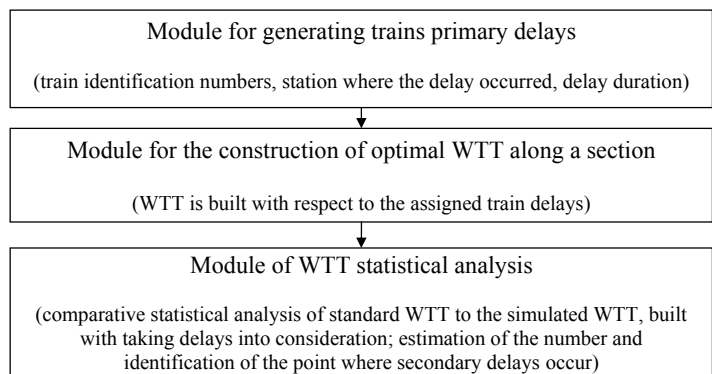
Module for generating trains primary delays

(train identification numbers, station where the delay occurred, delay duration)

Module for the construction of optimal WTT along a section

(WTT is built with respect to the assigned train delays)

Module of WTT statistical analysis

(comparative statistical analysis of standard WTT to the simulated WTT, built with taking delays into consideration; estimation of the number and identification of the point where secondary delays occur)